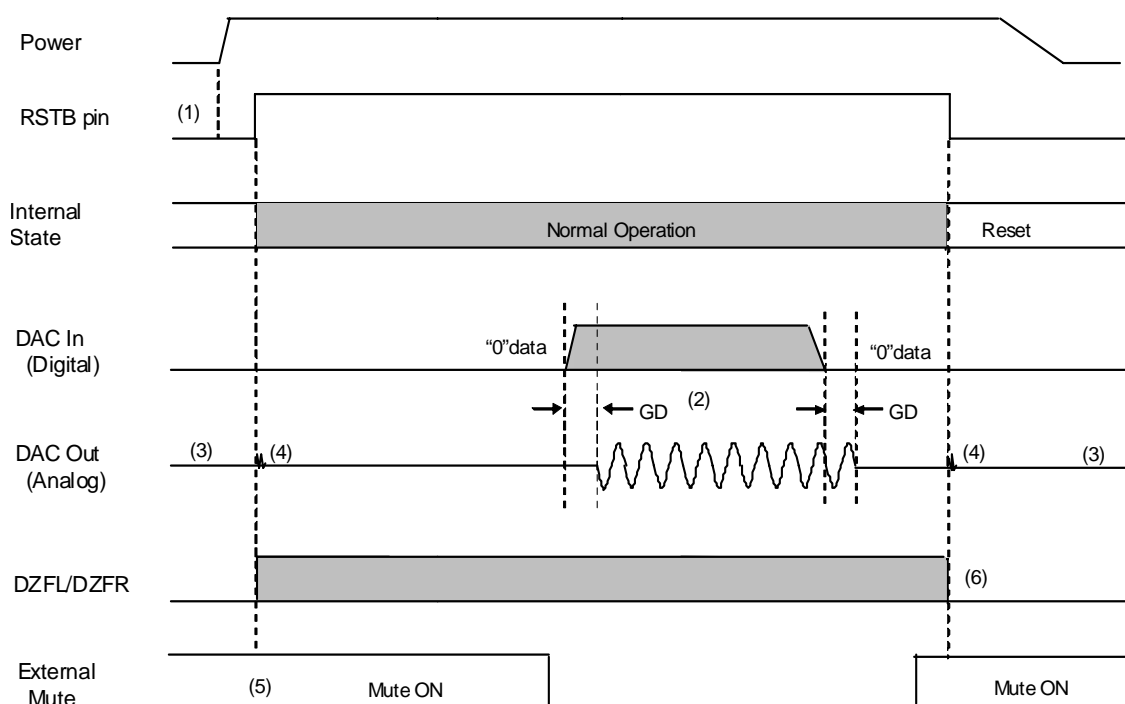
Power

RSTB pin

(1)

Internal State

Normal Operation

Reset

DAC In (Digital)

“0”data

“0”data

GD

(2)

GD

DAC Out (Analog)

(3)

(4)

(4)

(3)

DZFL/DZFR

(6)

External Mute

(5)

Mute ON

Mute ON